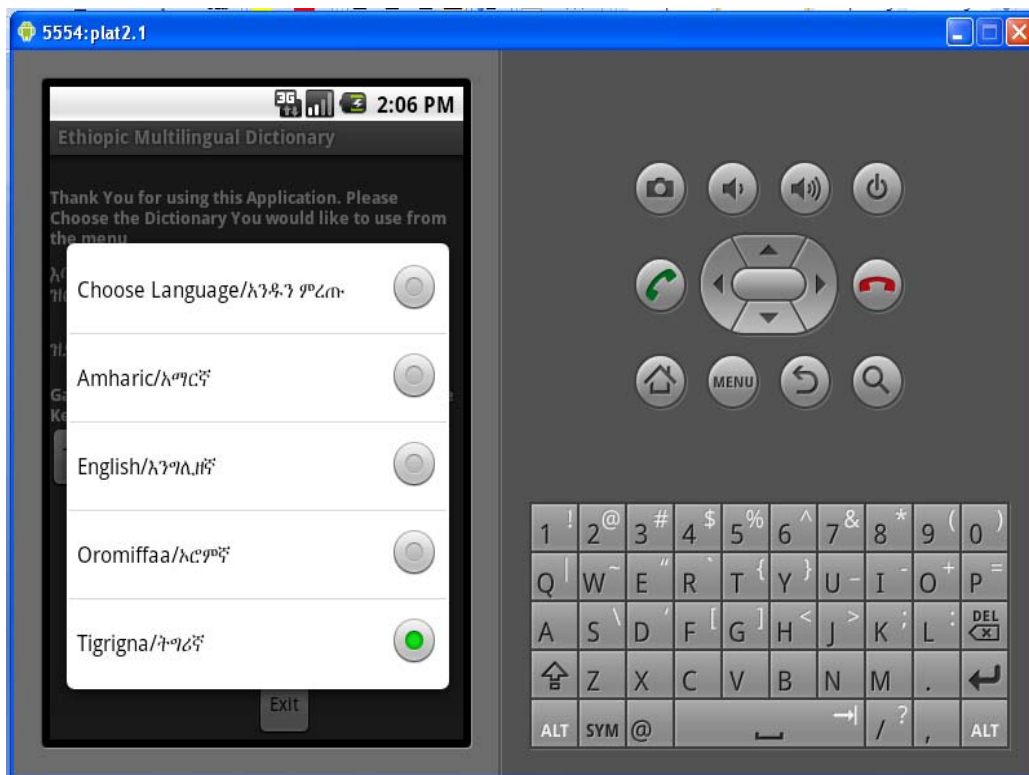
5554:plat2.1

3G 2:06 PM

Ethiopic Multilingual Dictionary

Thank You for using this Application. Please Choose the Dictionary You would like to use from the menu

Choose Language/አንዱን ምረጡ

Amharic/አማርኛ

English/እንግሊዘኛ

Oromiffaa/ኦሮምኛ

Tigrigna/ትግሪኛ

Exit

MENU

| 1 ! | 2 @ | 3 # | 4 $ | 5 % | 6 ^ | 7 & | 8 * | 9 ( | 0 ) |
|---|---|---|---|---|---|---|---|---|---|
| Q | W ~ | E " | R ` | T { | Y } | U - | I | O + | P = |
| A | S \ | D ' | F [ | G ] | H < | J > | K ; | L : | DEL |
| ⇧ | Z | X | C | V | B | N | M | . | ↵ |
| ALT | SYM | @ | | | | | / ? | , | ALT |